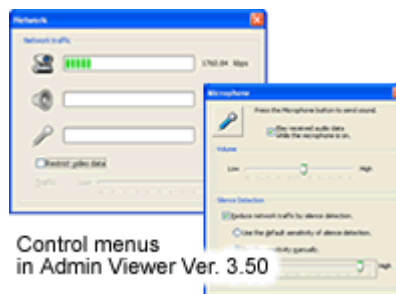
Network

Network traffic

1765.04 Kbps

Restrict video data

Traffic

Microphone

Press the Microphone button to send sound.

Play received audio data while the microphone is on.

Volume

Low

High

Silence Detection

Reduce network traffic by silence detection.

Use the default sensitivity of silence detection.

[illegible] sensitivity manually.

High

Control menus in Admin Viewer Ver. 3.50